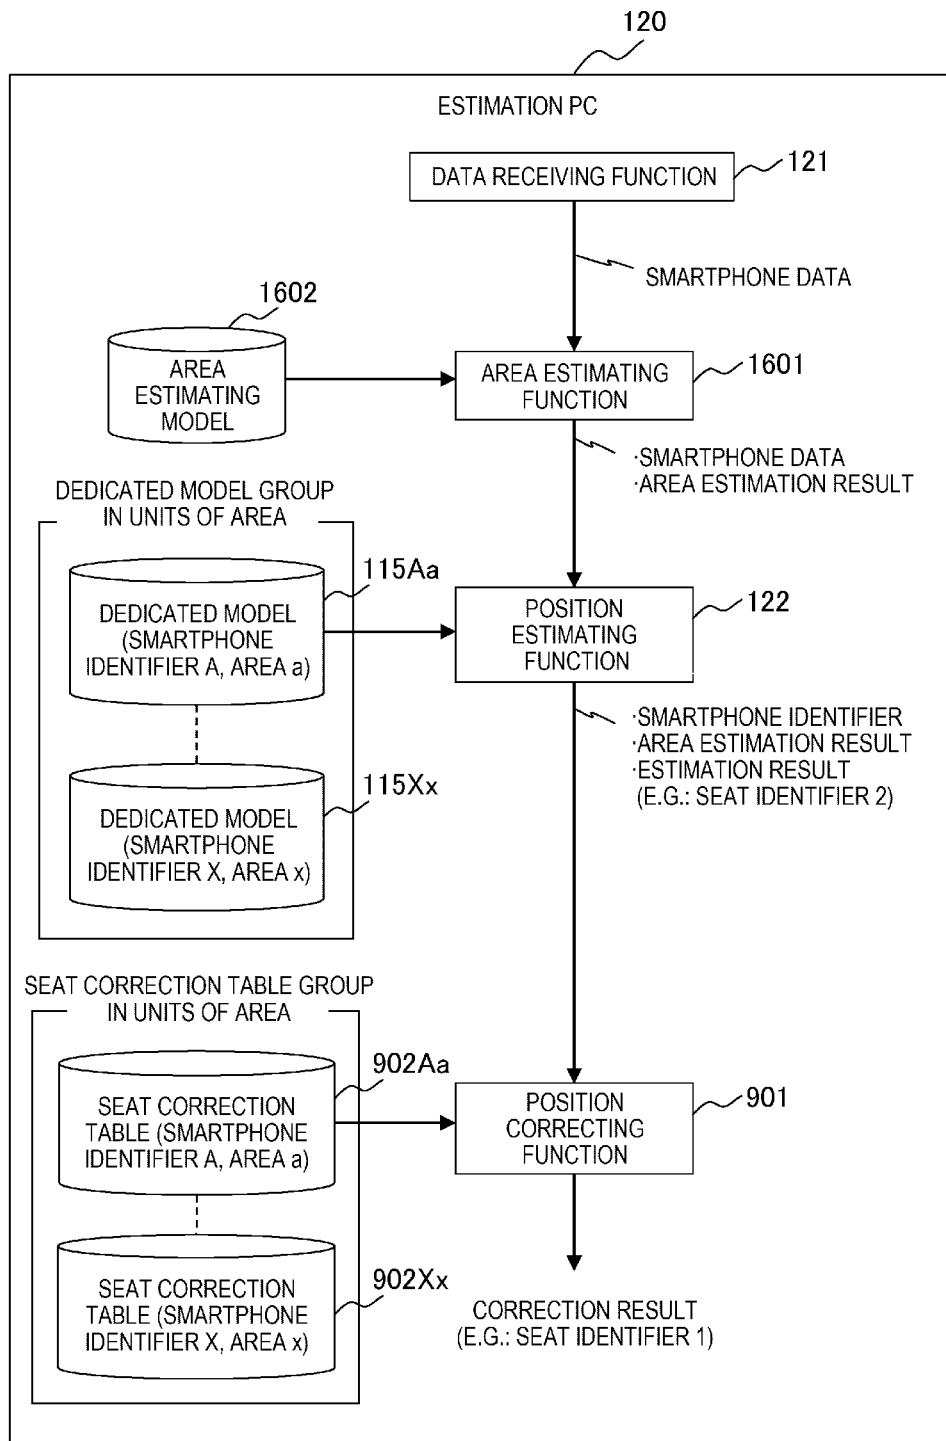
120

ESTIMATION PC

DATA RECEIVING FUNCTION

121

SMARTPHONE DATA

1602

AREA ESTIMATING MODEL

AREA ESTIMATING FUNCTION

1601

·SMARTPHONE DATA
·AREA ESTIMATION RESULT

DEDICATED MODEL GROUP IN UNITS OF AREA

115Aa

DEDICATED MODEL (SMARTPHONE IDENTIFIER A, AREA a)

POSITION ESTIMATING FUNCTION

122

·SMARTPHONE IDENTIFIER
·AREA ESTIMATION RESULT
·ESTIMATION RESULT (E.G.: SEAT IDENTIFIER 2)

115Xx

DEDICATED MODEL (SMARTPHONE IDENTIFIER X, AREA x)

SEAT CORRECTION TABLE GROUP IN UNITS OF AREA

902Aa

SEAT CORRECTION TABLE (SMARTPHONE IDENTIFIER A, AREA a)

POSITION CORRECTING FUNCTION

901

902Xx

SEAT CORRECTION TABLE (SMARTPHONE IDENTIFIER X, AREA x)

CORRECTION RESULT (E.G.: SEAT IDENTIFIER 1)